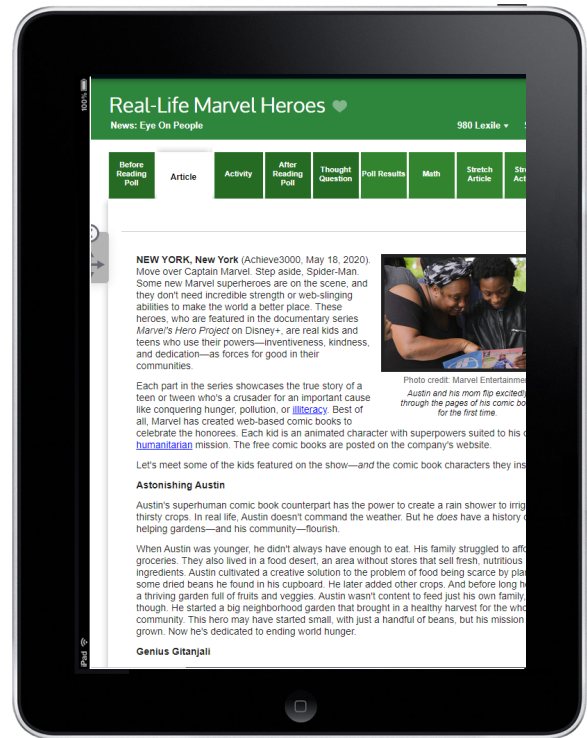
100%

iPad

Real-Life Marvel Heroes

News: Eye On People

980 Lexile ▾

Before Reading Poll | Article | Activity | After Reading Poll | Thought Question | Poll Results | Math | Stretch Article | Str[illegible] Act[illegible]

NEW YORK, New York (Achieve3000, May 18, 2020). Move over Captain Marvel. Step aside, Spider-Man. Some new Marvel superheroes are on the scene, and they don't need incredible strength or web-slinging abilities to make the world a better place. These heroes, who are featured in the documentary series Marvel's Hero Project on Disney+, are real kids and teens who use their powers—inventiveness, kindness, and dedication—as forces for good in their communities.

Photo credit: Marvel Entertainme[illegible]

Austin and his mom flip excited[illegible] through the pages of his comic bo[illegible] for the first time.

Each part in the series showcases the true story of a teen or tween who's a crusader for an important cause like conquering hunger, pollution, or illiteracy. Best of all, Marvel has created web-based comic books to celebrate the honorees. Each kid is an animated character with superpowers suited to his o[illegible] humanitarian mission. The free comic books are posted on the company's website.

Let's meet some of the kids featured on the show—and the comic book characters they ins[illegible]

Astonishing Austin

Austin's superhuman comic book counterpart has the power to create a rain shower to irrig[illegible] thirsty crops. In real life, Austin doesn't command the weather. But he does have a history o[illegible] helping gardens—and his community—flourish.

When Austin was younger, he didn't always have enough to eat. His family struggled to affo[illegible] groceries. They also lived in a food desert, an area without stores that sell fresh, nutritious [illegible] ingredients. Austin cultivated a creative solution to the problem of food being scarce by pla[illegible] some dried beans he found in his cupboard. He later added other crops. And before long h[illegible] a thriving garden full of fruits and veggies. Austin wasn't content to feed just his own family, though. He started a big neighborhood garden that brought in a healthy harvest for the who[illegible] community. This hero may have started small, with just a handful of beans, but his mission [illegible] grown. Now he's dedicated to ending world hunger.

Genius Gitanjali